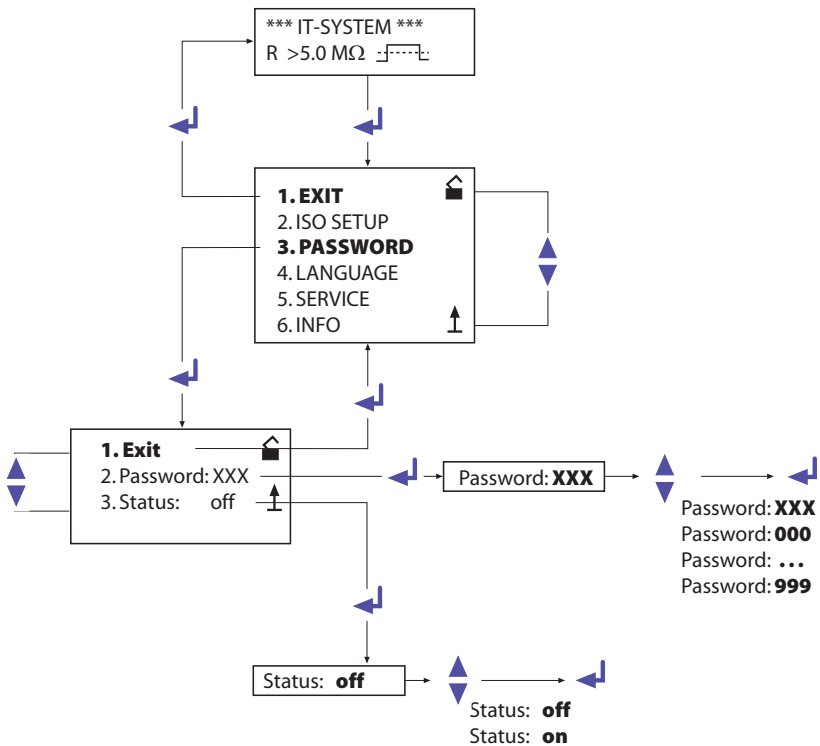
*** IT-SYSTEM ***
R >5.0 MΩ

1. EXIT
2. ISO SETUP
3. PASSWORD
4. LANGUAGE
5. SERVICE
6. INFO

1. Exit
2. Password: XXX
3. Status: off

Password: XXX

Password: XXX
Password: 000
Password: ...
Password: 999

Status: off

Status: off
Status: on